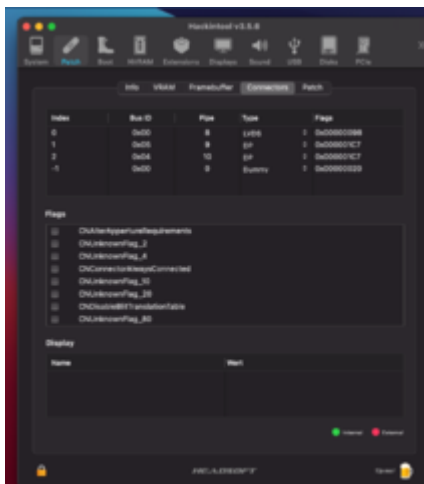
Hackintool v3.5.8

System Patch Boot NVRAM Extensions Displays Sound USB Disks PCIe

Info VRAM Framebuffer Connectors Patch

| Index | Bus ID | Pipe | Type | Flags |
|---|---|---|---|---|
| 0 | 0x00 | 8 | LVDS | 0x00000098 |
| 1 | 0x05 | 9 | DP | 0x000001C7 |
| 2 | 0x04 | 10 | DP | 0x000001C7 |
| -1 | 0x00 | 0 | Dummy | 0x00000020 |

Flags

CNAlterAppertureRequirements
CNUnknownFlag_2
CNUnknownFlag_4
CNConnectorAlwaysConnected
CNUnknownFlag_10
CNUnknownFlag_20
CNDisableBlitTranslationTable
CNUnknownFlag_80

Display

| Name | Mert |
|---|---|

Internal External

HEADSOFT

Donate